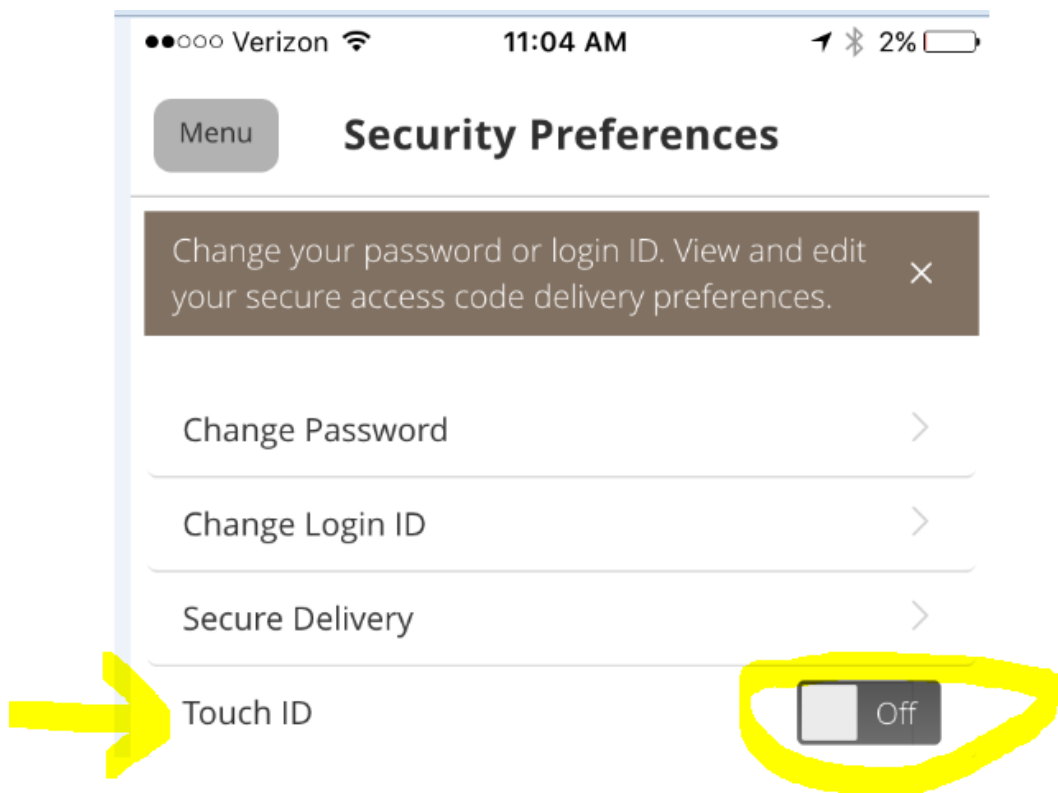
●●○○○ Verizon 11:04 AM 2%

Menu

Security Preferences

Change your password or login ID. View and edit your secure access code delivery preferences. ×

Change Password

Change Login ID

Secure Delivery

Touch ID

Off